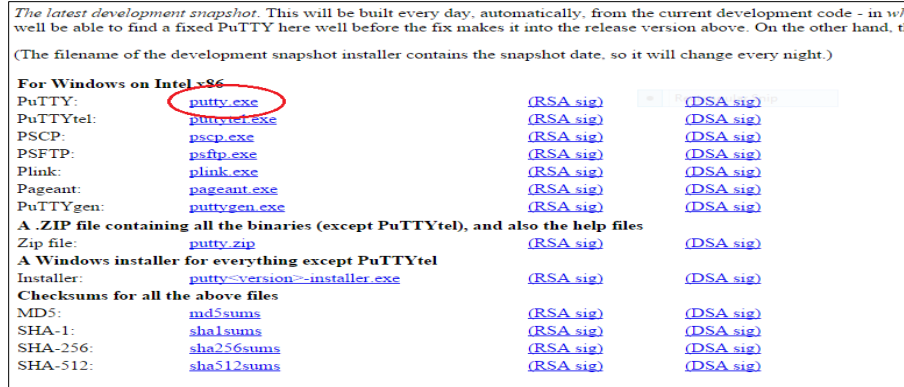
*The latest development snapshot*. This will be built every day, automatically, from the current development code - in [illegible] well be able to find a fixed PuTTY here well before the fix makes it into the release version above. On the other hand, t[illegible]

(The filename of the development snapshot installer contains the snapshot date, so it will change every night.)

**For Windows on Intel x86**

| | | | |
|---|---|---|---|
| PuTTY: | putty.exe | (RSA sig) | (DSA sig) |
| PuTTYtel: | puttytel.exe | (RSA sig) | (DSA sig) |
| PSCP: | pscp.exe | (RSA sig) | (DSA sig) |
| PSFTP: | psftp.exe | (RSA sig) | (DSA sig) |
| Plink: | plink.exe | (RSA sig) | (DSA sig) |
| Pageant: | pageant.exe | (RSA sig) | (DSA sig) |
| PuTTYgen: | puttygen.exe | (RSA sig) | (DSA sig) |

**A .ZIP file containing all the binaries (except PuTTYtel), and also the help files**

| | | | |
|---|---|---|---|
| Zip file: | putty.zip | (RSA sig) | (DSA sig) |

**A Windows installer for everything except PuTTYtel**

| | | | |
|---|---|---|---|
| Installer: | putty<version>-installer.exe | (RSA sig) | (DSA sig) |

**Checksums for all the above files**

| | | | |
|---|---|---|---|
| MD5: | md5sums | (RSA sig) | (DSA sig) |
| SHA-1: | sha1sums | (RSA sig) | (DSA sig) |
| SHA-256: | sha256sums | (RSA sig) | (DSA sig) |
| SHA-512: | sha512sums | (RSA sig) | (DSA sig) |